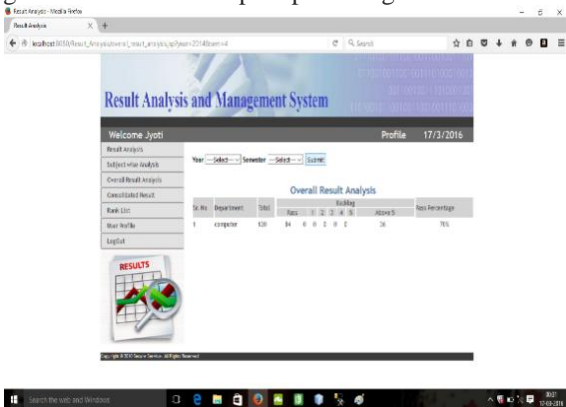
Result Analysis - Mozilla Firefox

Result Analysis

localhost:8080/Result_Analysis/overall_result_analysis.jsp?year=2014&sem=4

Search

Result Analysis and Management System

Welcome Jyoti

Profile 17/3/2016

Result Analysis

Subject wise Analysis

Overall Result Analysis

Consolidated Result

Rank List

User Profile

LogOut

RESULTS

Year --Select-- Semester --Select-- Submit

Overall Result Analysis

| Sr. No | Department | Total | Pass | 1 | 2 | 3 | 4 | 5 | Above 5 | Pass Percentage |
|---|---|---|---|---|---|---|---|---|---|---|
| | | | Backlog | | | | | | | |
| 1 | computer | 120 | 84 | 0 | 0 | 0 | 0 | 2 | 34 | 70% |

Copyright © 2010 Secure Services. All Rights Reserved

Search the web and Windows

17-03-2016